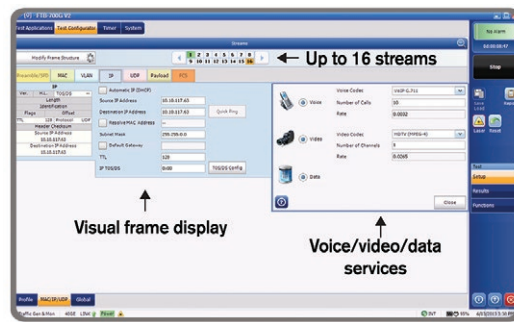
FTB-200G V2

Test Applications Test Configurator Timer System

Streams

No Alarm

Modify Frame Structure

1 2 3 4 5 6 7 8 9 10 11 12 13 14 15 16

← Up to 16 streams

Stop

Preamble/SFD MAC VLAN IP UDP Payload FCS

Automatic IP (DHCP)

Source IP Address 10.10.117.43

Destination IP Address 10.10.117.43 Quick Ping

Resolve MAC Address

Subnet Mask 255.255.0.0

Default Gateway

TTL 128

IP TOS/DS 0x00 TOS/DS Config

Voice

Voice Codec VoIP G.711

Number of Calls 10

Rate 0.0032

Video

Video Codec VidTV (MPEG-4)

Number of Channels 5

Rate 0.0265

Data

Close

Visual frame display

Voice/video/data services

Profile MAC/IP/UDP Global

Setup

Results

Functions

Traffic Gen & Mon